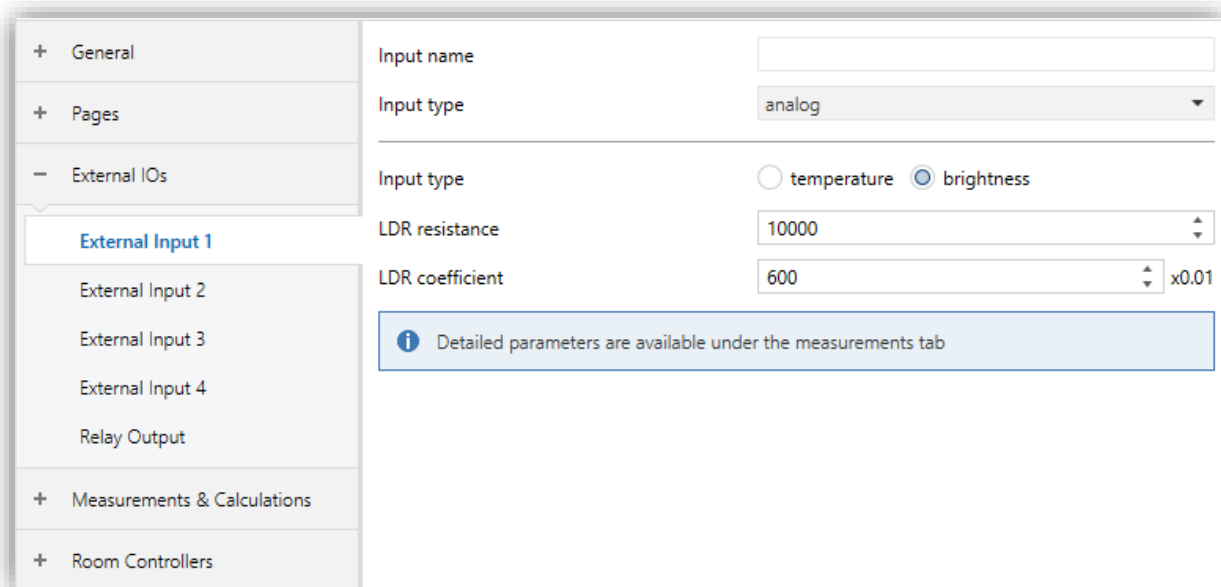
+ General

+ Pages

− External IOs

External Input 1

External Input 2

External Input 3

External Input 4

Relay Output

+ Measurements & Calculations

+ Room Controllers

Input name

Input type analog

Input type temperature brightness

LDR resistance 10000

LDR coefficient 600 x0.01

Detailed parameters are available under the measurements tab